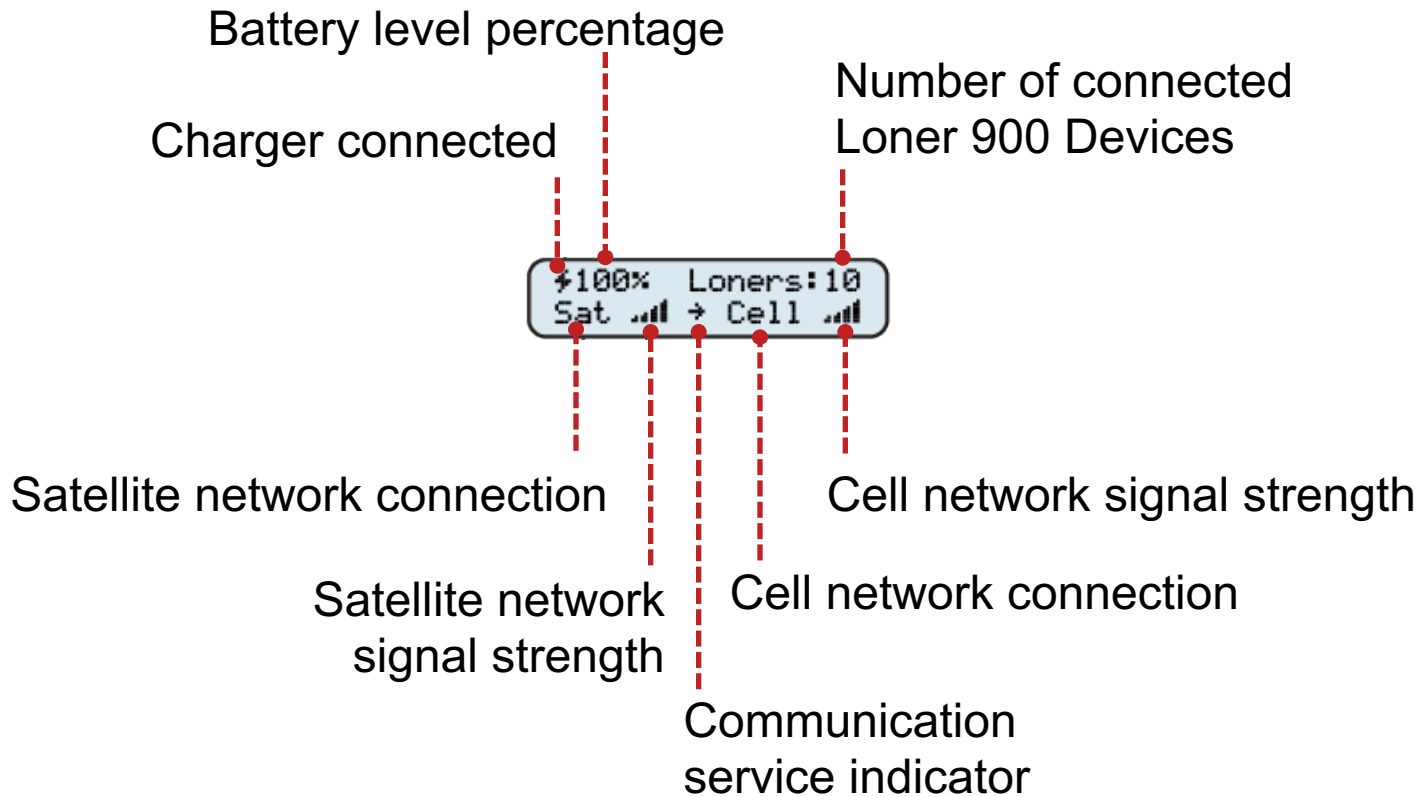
Battery level percentage

Number of connected Loner 900 Devices

Charger connected

⚡100% Loners:10
Sat → Cell

Satellite network connection

Cell network signal strength

Satellite network signal strength

Cell network connection

Communication service indicator